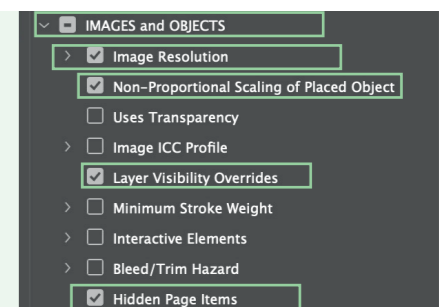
IMAGES and OBJECTS
Image Resolution
Non-Proportional Scaling of Placed Object
Uses Transparency
Image ICC Profile
Layer Visibility Overrides
Minimum Stroke Weight
Interactive Elements
Bleed/Trim Hazard
Hidden Page Items